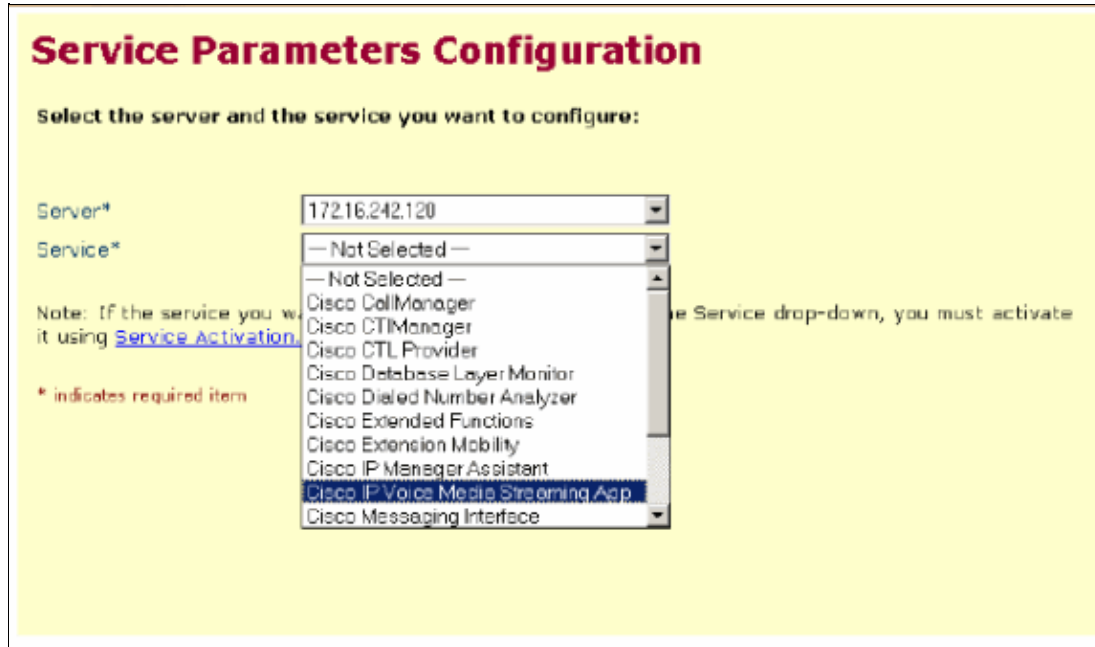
Service Parameters Configuration

Select the server and the service you want to configure:

Server* 172.16.242.120
Service* — Not Selected —

— Not Selected —
Cisco CallManager
Cisco CTIManager
Cisco CTL Provider
Cisco Database Layer Monitor
Cisco Dialed Number Analyzer
Cisco Extended Functions
Cisco Extension Mobility
Cisco IP Manager Assistant
Cisco IP Voice Media Streaming App
Cisco Messaging Interface

Note: If the service you wa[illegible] e Service drop-down, you must activate it using Service Activation.

* indicates required item